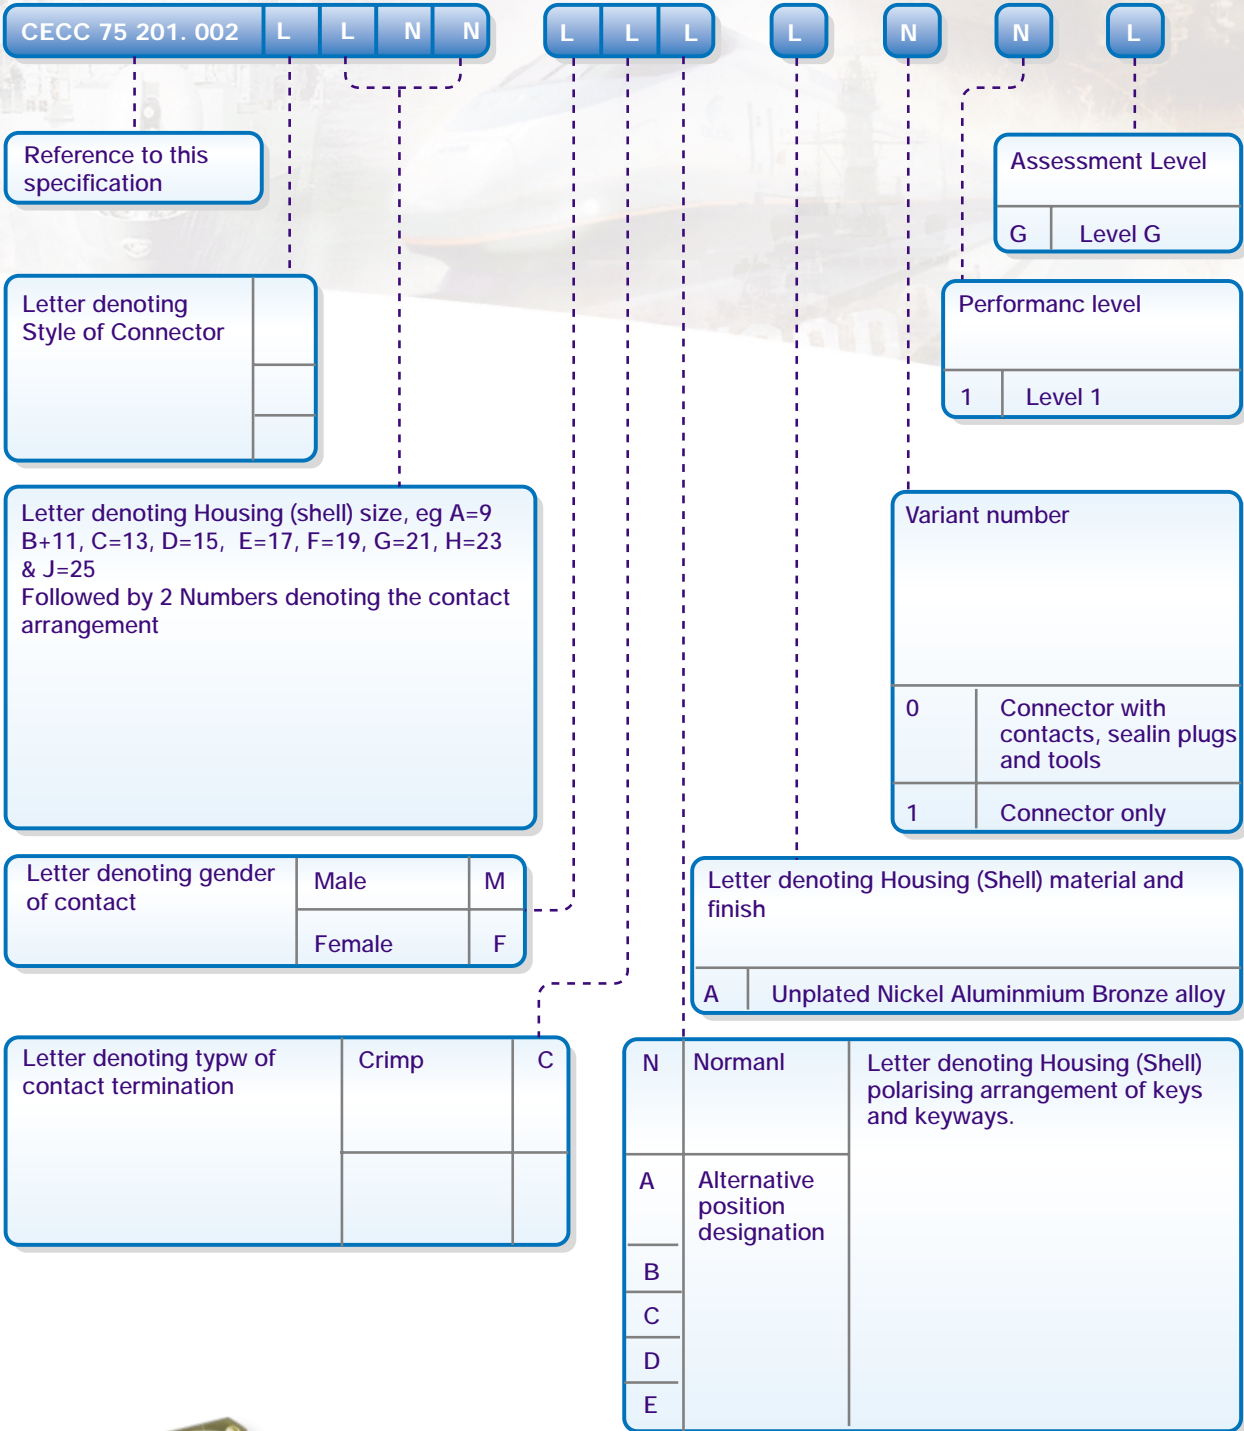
CECC 75 201. 002 L L N N L L L L N N L

Reference to this specification

Assessment Level

| G | Level G |
|---|---|

Performanc level

| 1 | Level 1 |
|---|---|

Letter denoting Style of Connector

Letter denoting Housing (shell) size, eg A=9 B+11, C=13, D=15, E=17, F=19, G=21, H=23 & J=25
Followed by 2 Numbers denoting the contact arrangement

Variant number

| 0 | Connector with contacts, sealin plugs and tools |
|---|---|
| 1 | Connector only |

Letter denoting gender of contact

| Male | M |
|---|---|
| Female | F |

Letter denoting Housing (Shell) material and finish

| A | Unplated Nickel Aluminmium Bronze alloy |
|---|---|

Letter denoting typw of contact termination

| Crimp | C |
|---|---|

| N | Normanl |
|---|---|
| A | Alternative position designation |
| B | |
| C | |
| D | |
| E | |

Letter denoting Housing (Shell) polarising arrangement of keys and keyways.